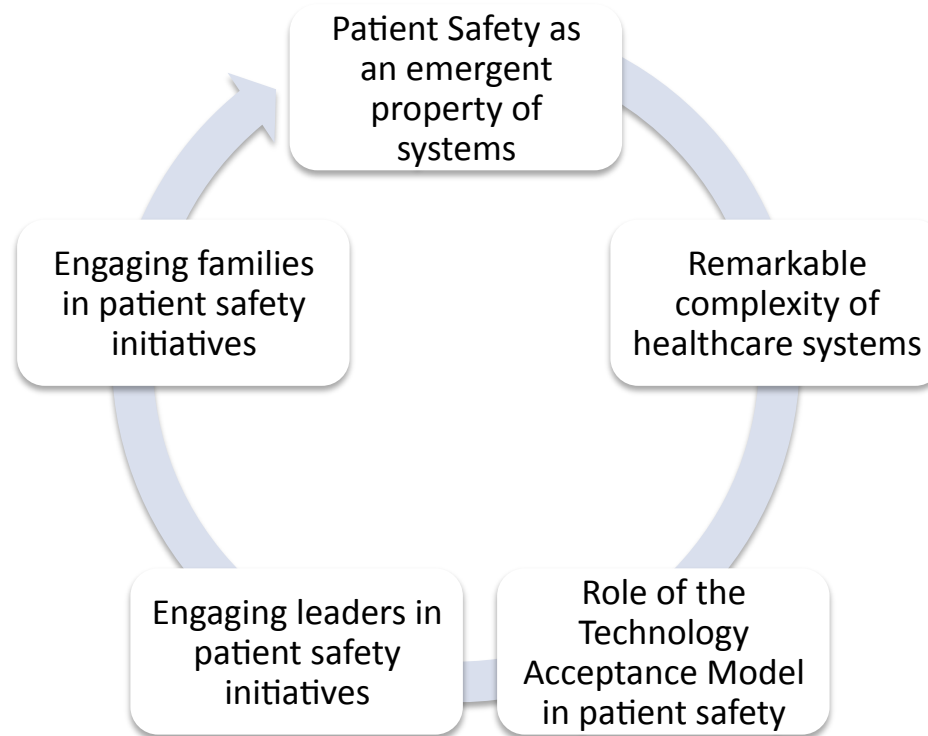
Patient Safety as an emergent property of systems

Remarkable complexity of healthcare systems

Role of the Technology Acceptance Model in patient safety

Engaging leaders in patient safety initiatives

Engaging families in patient safety initiatives